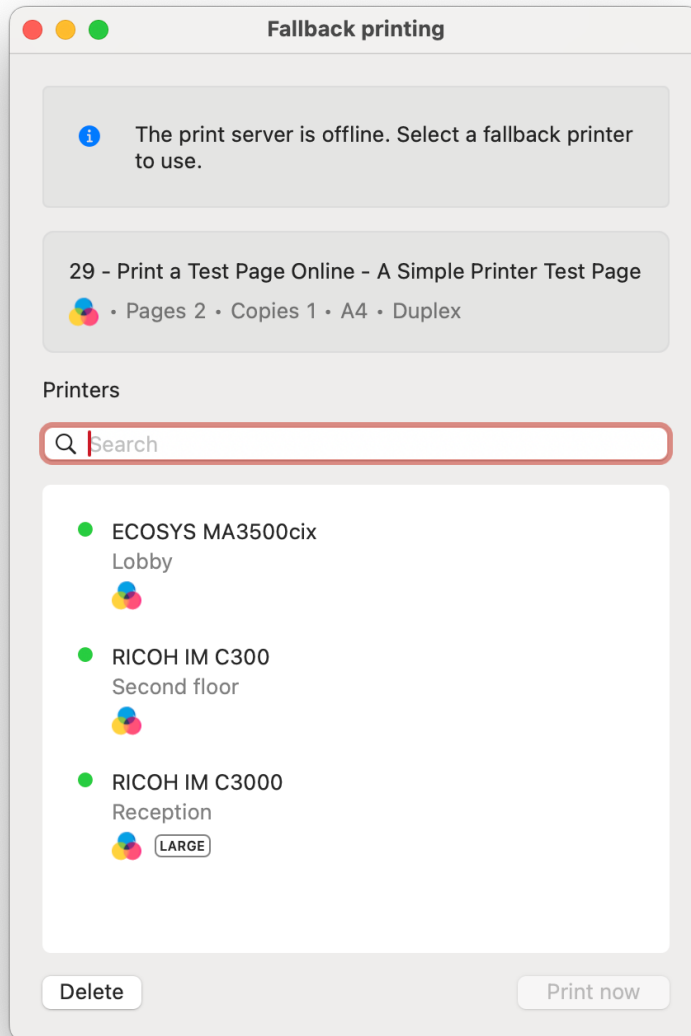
Fallback printing

The print server is offline. Select a fallback printer to use.

29 - Print a Test Page Online - A Simple Printer Test Page

• Pages 2 • Copies 1 • A4 • Duplex

Printers

Search

ECOSYS MA3500cix
Lobby

RICOH IM C300
Second floor

RICOH IM C3000
Reception
LARGE

Delete

Print now